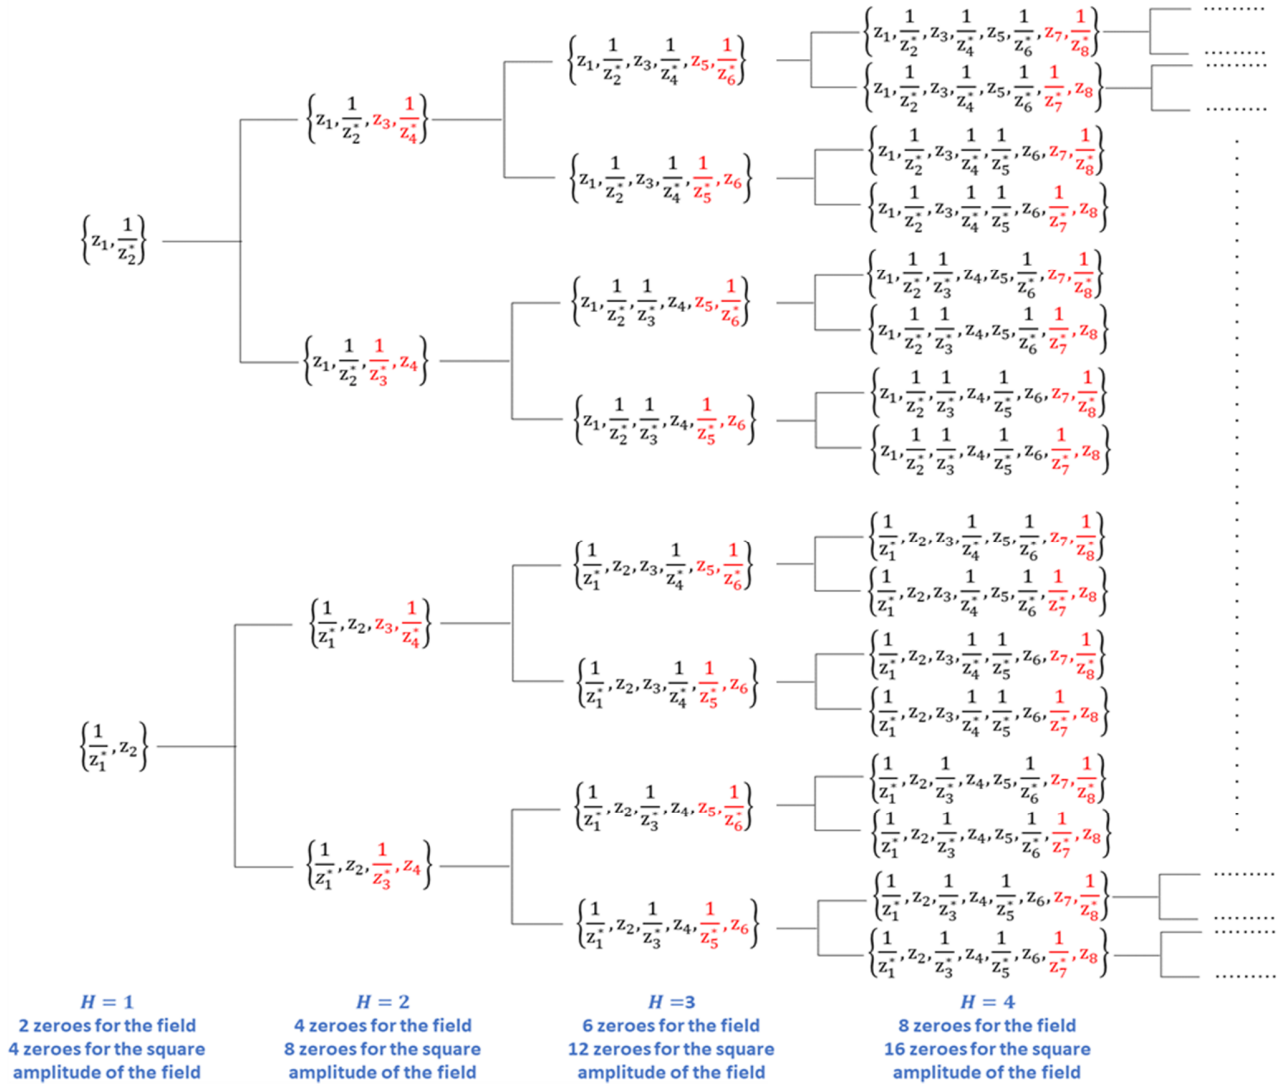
$\left\{z_1, \frac{1}{z_2^*}\right\}$

$\left\{z_1, \frac{1}{z_2^*}, z_3, \frac{1}{z_4^*}\right\}$

$\left\{z_1, \frac{1}{z_2^*}, z_3, \frac{1}{z_4^*}, z_5, \frac{1}{z_6^*}\right\}$

$\left\{z_1, \frac{1}{z_2^*}, z_3, \frac{1}{z_4^*}, z_5, \frac{1}{z_6^*}, z_7, \frac{1}{z_8^*}\right\}$

$\left\{z_1, \frac{1}{z_2^*}, z_3, \frac{1}{z_4^*}, z_5, \frac{1}{z_6^*}, \frac{1}{z_7^*}, z_8\right\}$

$\left\{z_1, \frac{1}{z_2^*}, z_3, \frac{1}{z_4^*}, \frac{1}{z_5^*}, z_6\right\}$

$\left\{z_1, \frac{1}{z_2^*}, z_3, \frac{1}{z_4^*}, \frac{1}{z_5^*}, z_6, z_7, \frac{1}{z_8^*}\right\}$

$\left\{z_1, \frac{1}{z_2^*}, z_3, \frac{1}{z_4^*}, \frac{1}{z_5^*}, z_6, \frac{1}{z_7^*}, z_8\right\}$

$\left\{z_1, \frac{1}{z_2^*}, \frac{1}{z_3^*}, z_4\right\}$

$\left\{z_1, \frac{1}{z_2^*}, \frac{1}{z_3^*}, z_4, z_5, \frac{1}{z_6^*}\right\}$

$\left\{z_1, \frac{1}{z_2^*}, \frac{1}{z_3^*}, z_4, z_5, \frac{1}{z_6^*}, z_7, \frac{1}{z_8^*}\right\}$

$\left\{z_1, \frac{1}{z_2^*}, \frac{1}{z_3^*}, z_4, z_5, \frac{1}{z_6^*}, \frac{1}{z_7^*}, z_8\right\}$

$\left\{z_1, \frac{1}{z_2^*}, \frac{1}{z_3^*}, z_4, \frac{1}{z_5^*}, z_6\right\}$

$\left\{z_1, \frac{1}{z_2^*}, \frac{1}{z_3^*}, z_4, \frac{1}{z_5^*}, z_6, z_7, \frac{1}{z_8^*}\right\}$

$\left\{z_1, \frac{1}{z_2^*}, \frac{1}{z_3^*}, z_4, \frac{1}{z_5^*}, z_6, \frac{1}{z_7^*}, z_8\right\}$

$\left\{\frac{1}{z_1^*}, z_2\right\}$

$\left\{\frac{1}{z_1^*}, z_2, z_3, \frac{1}{z_4^*}\right\}$

$\left\{\frac{1}{z_1^*}, z_2, z_3, \frac{1}{z_4^*}, z_5, \frac{1}{z_6^*}\right\}$

$\left\{\frac{1}{z_1^*}, z_2, z_3, \frac{1}{z_4^*}, z_5, \frac{1}{z_6^*}, z_7, \frac{1}{z_8^*}\right\}$

$\left\{\frac{1}{z_1^*}, z_2, z_3, \frac{1}{z_4^*}, z_5, \frac{1}{z_6^*}, \frac{1}{z_7^*}, z_8\right\}$

$\left\{\frac{1}{z_1^*}, z_2, z_3, \frac{1}{z_4^*}, \frac{1}{z_5^*}, z_6\right\}$

$\left\{\frac{1}{z_1^*}, z_2, z_3, \frac{1}{z_4^*}, \frac{1}{z_5^*}, z_6, z_7, \frac{1}{z_8^*}\right\}$

$\left\{\frac{1}{z_1^*}, z_2, z_3, \frac{1}{z_4^*}, \frac{1}{z_5^*}, z_6, \frac{1}{z_7^*}, z_8\right\}$

$\left\{\frac{1}{z_1^*}, z_2, \frac{1}{z_3^*}, z_4\right\}$

$\left\{\frac{1}{z_1^*}, z_2, \frac{1}{z_3^*}, z_4, z_5, \frac{1}{z_6^*}\right\}$

$\left\{\frac{1}{z_1^*}, z_2, \frac{1}{z_3^*}, z_4, z_5, \frac{1}{z_6^*}, z_7, \frac{1}{z_8^*}\right\}$

$\left\{\frac{1}{z_1^*}, z_2, \frac{1}{z_3^*}, z_4, z_5, \frac{1}{z_6^*}, \frac{1}{z_7^*}, z_8\right\}$

$\left\{\frac{1}{z_1^*}, z_2, \frac{1}{z_3^*}, z_4, \frac{1}{z_5^*}, z_6\right\}$

$\left\{\frac{1}{z_1^*}, z_2, \frac{1}{z_3^*}, z_4, \frac{1}{z_5^*}, z_6, z_7, \frac{1}{z_8^*}\right\}$

$\left\{\frac{1}{z_1^*}, z_2, \frac{1}{z_3^*}, z_4, \frac{1}{z_5^*}, z_6, \frac{1}{z_7^*}, z_8\right\}$

$H = 1$
2 zeroes for the field
4 zeroes for the square amplitude of the field

$H = 2$
4 zeroes for the field
8 zeroes for the square amplitude of the field

$H = 3$
6 zeroes for the field
12 zeroes for the square amplitude of the field

$H = 4$
8 zeroes for the field
16 zeroes for the square amplitude of the field